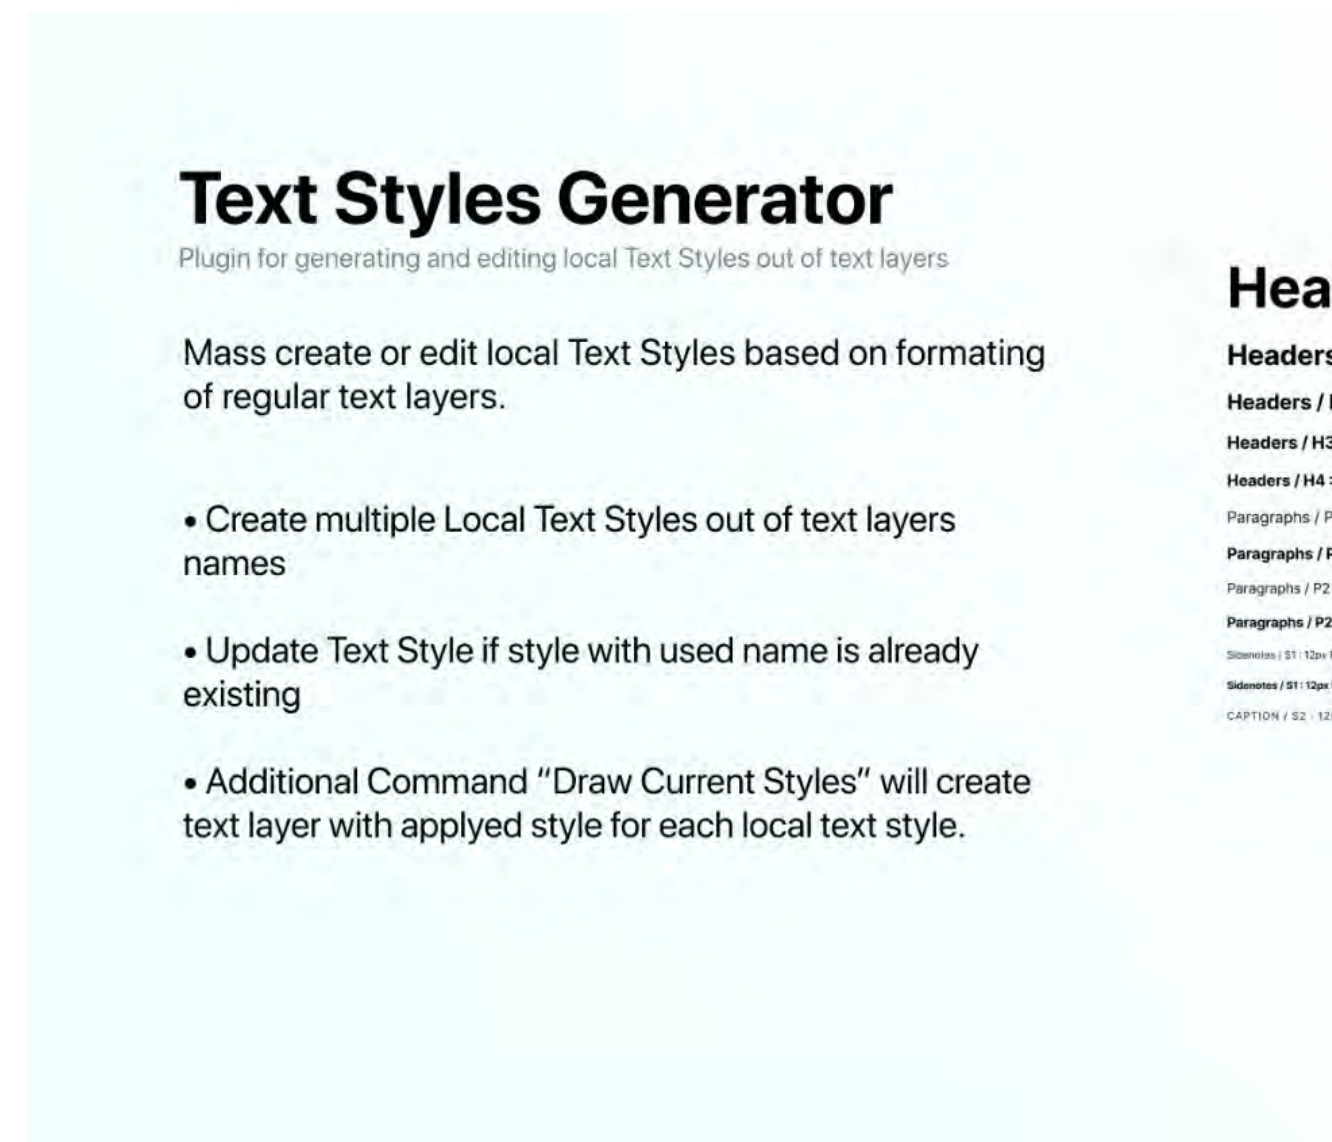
Text Styles Generator

Plugin for generating and editing local Text Styles out of text layers

Mass create or edit local Text Styles based on formating of regular text layers.

• Create multiple Local Text Styles out of text layers names

• Update Text Style if style with used name is already existing

• Additional Command "Draw Current Styles" will create text layer with applyed style for each local text style.

Hea

Headers

Headers / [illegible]

Headers / H3

Headers / H4 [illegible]

Paragraphs / P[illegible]

Paragraphs / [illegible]

Paragraphs / P2

Paragraphs / P2

Sidenotes / S1 : 12px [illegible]

Sidenotes / S1 : 12px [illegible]

CAPTION / S2 : 12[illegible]